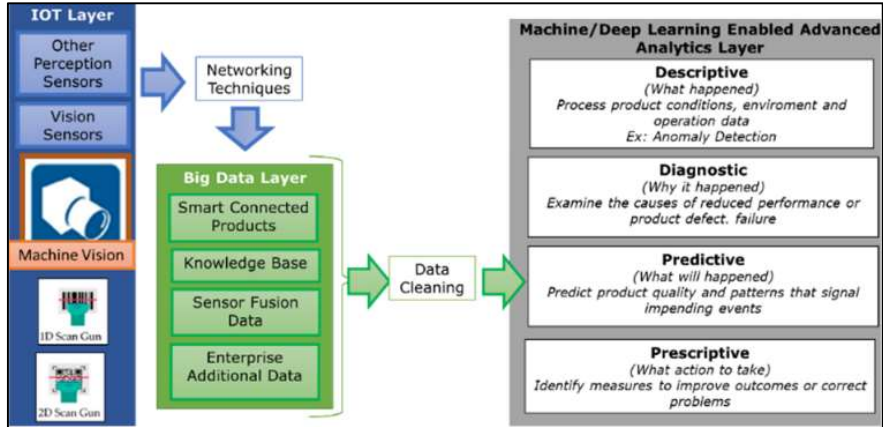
IOT Layer

Other Perception Sensors

Vision Sensors

Machine Vision

1D Scan Gun

2D Scan Gun

Networking Techniques

Big Data Layer

Smart Connected Products

Knowledge Base

Sensor Fusion Data

Enterprise Additional Data

Data Cleaning

Machine/Deep Learning Enabled Advanced Analytics Layer

Descriptive
(What happened)
Process product conditions, enviroment and operation data
Ex: Anomaly Detection

Diagnostic
(Why it happened)
Examine the causes of reduced performance or product defect. failure

Predictive
(What will happened)
Predict product quality and patterns that signal impending events

Prescriptive
(What action to take)
Identify measures to improve outcomes or correct problems